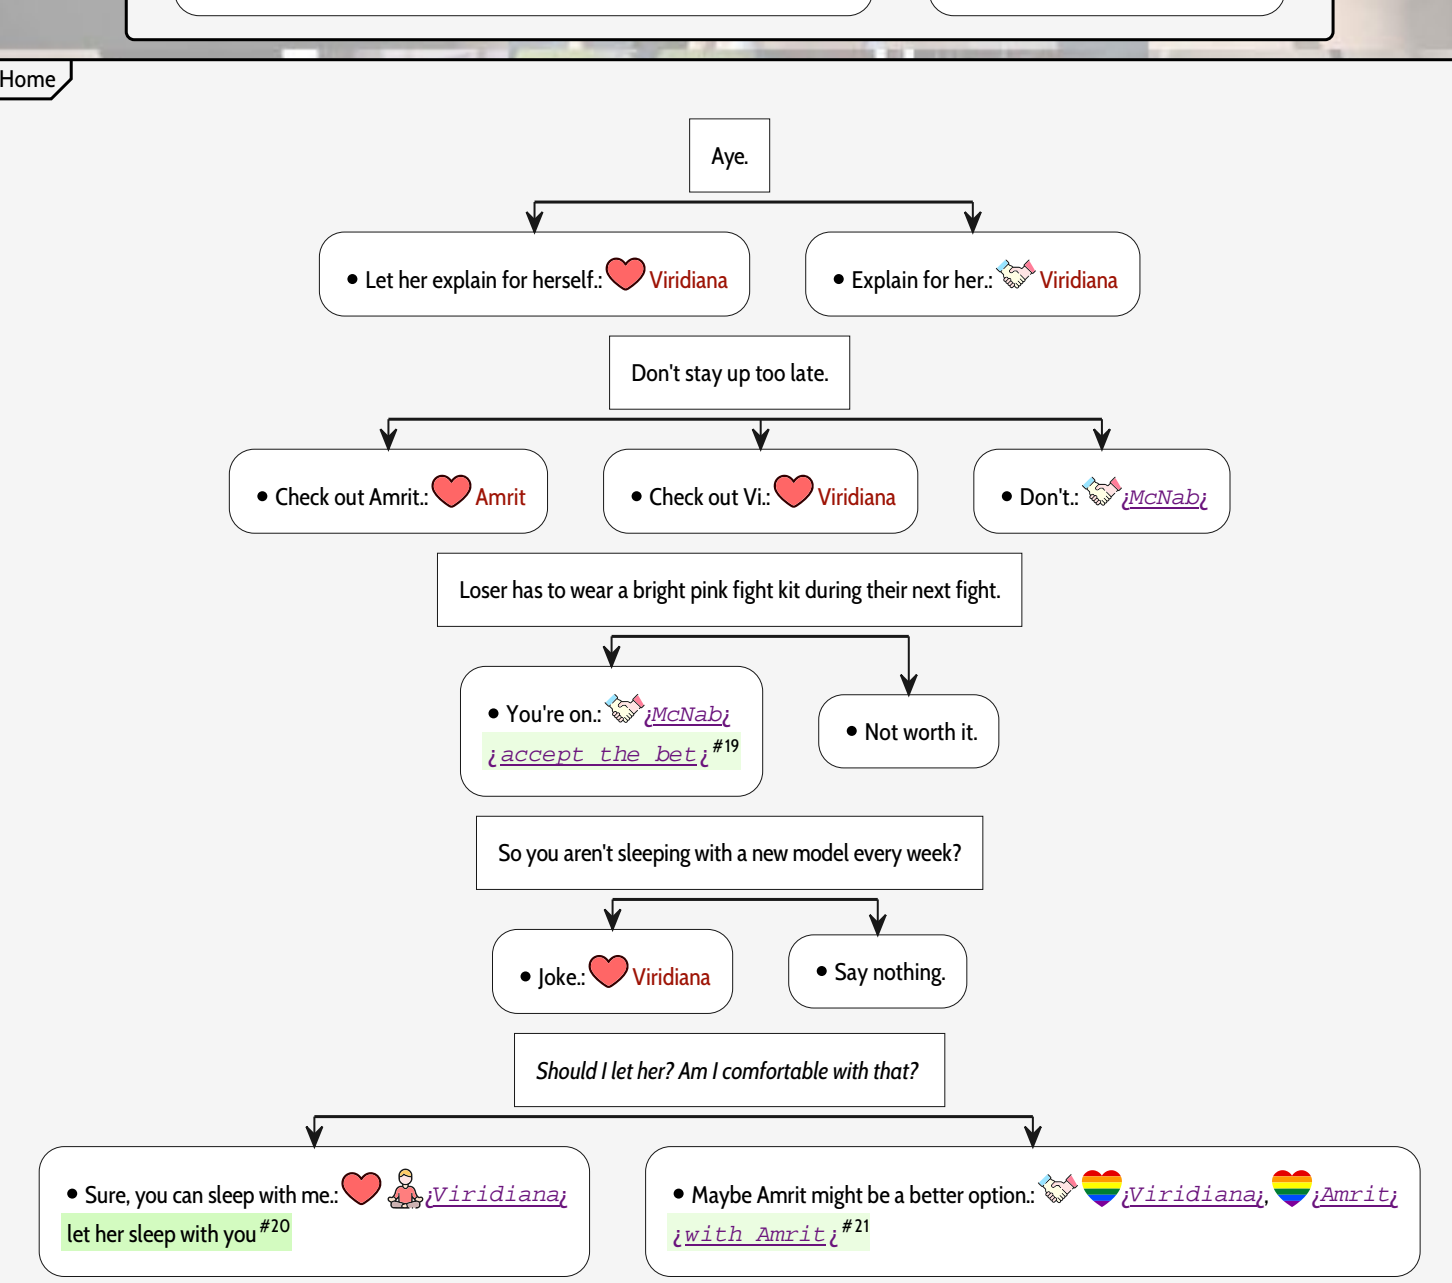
Home

Aye.

• Let her explain for herself.: Viridiana

• Explain for her.: Viridiana

Don't stay up too late.

• Check out Amrit.: Amrit

• Check out Vi.: Viridiana

• Don't.: ¡McNab¡

Loser has to wear a bright pink fight kit during their next fight.

• You're on.: ¡McNab¡ ¡accept the bet¡$^{\#19}$

• Not worth it.

So you aren't sleeping with a new model every week?

• Joke.: Viridiana

• Say nothing.

*Should I let her? Am I comfortable with that?*

• Sure, you can sleep with me.: ¡Viridiana¡ let her sleep with you$^{\#20}$

• Maybe Amrit might be a better option.: ¡Viridiana¡, ¡Amrit¡ ¡with Amrit¡$^{\#21}$